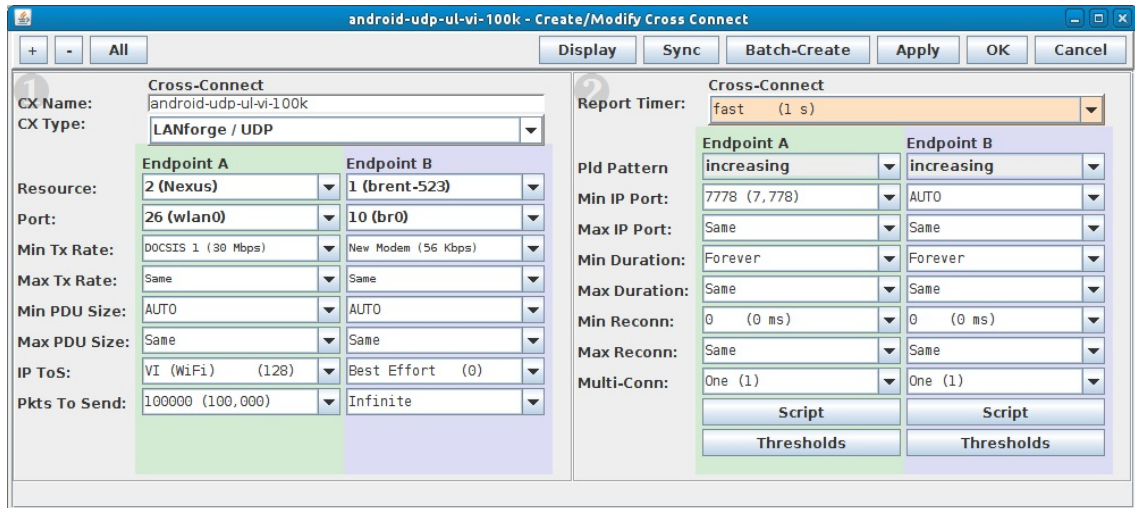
android-udp-ul-vi-100k - Create/Modify Cross Connect

+ - All

Display Sync Batch-Create Apply OK Cancel

1
Cross-Connect
CX Name: android-udp-ul-vi-100k
CX Type: LANforge / UDP

| | Endpoint A | Endpoint B |
|---|---|---|
| Resource: | 2 (Nexus) | 1 (brent-523) |
| Port: | 26 (wlan0) | 10 (br0) |
| Min Tx Rate: | DOCSIS 1 (30 Mbps) | New Modem (56 Kbps) |
| Max Tx Rate: | Same | Same |
| Min PDU Size: | AUTO | AUTO |
| Max PDU Size: | Same | Same |
| IP ToS: | VI (WiFi) (128) | Best Effort (0) |
| Pkts To Send: | 100000 (100,000) | Infinite |

2
Cross-Connect
Report Timer: fast (1 s)

| | Endpoint A | Endpoint B |
|---|---|---|
| Pld Pattern | increasing | increasing |
| Min IP Port: | 7778 (7,778) | AUTO |
| Max IP Port: | Same | Same |
| Min Duration: | Forever | Forever |
| Max Duration: | Same | Same |
| Min Reconn: | 0 (0 ms) | 0 (0 ms) |
| Max Reconn: | Same | Same |
| Multi-Conn: | One (1) | One (1) |
| | Script | Script |
| | Thresholds | Thresholds |